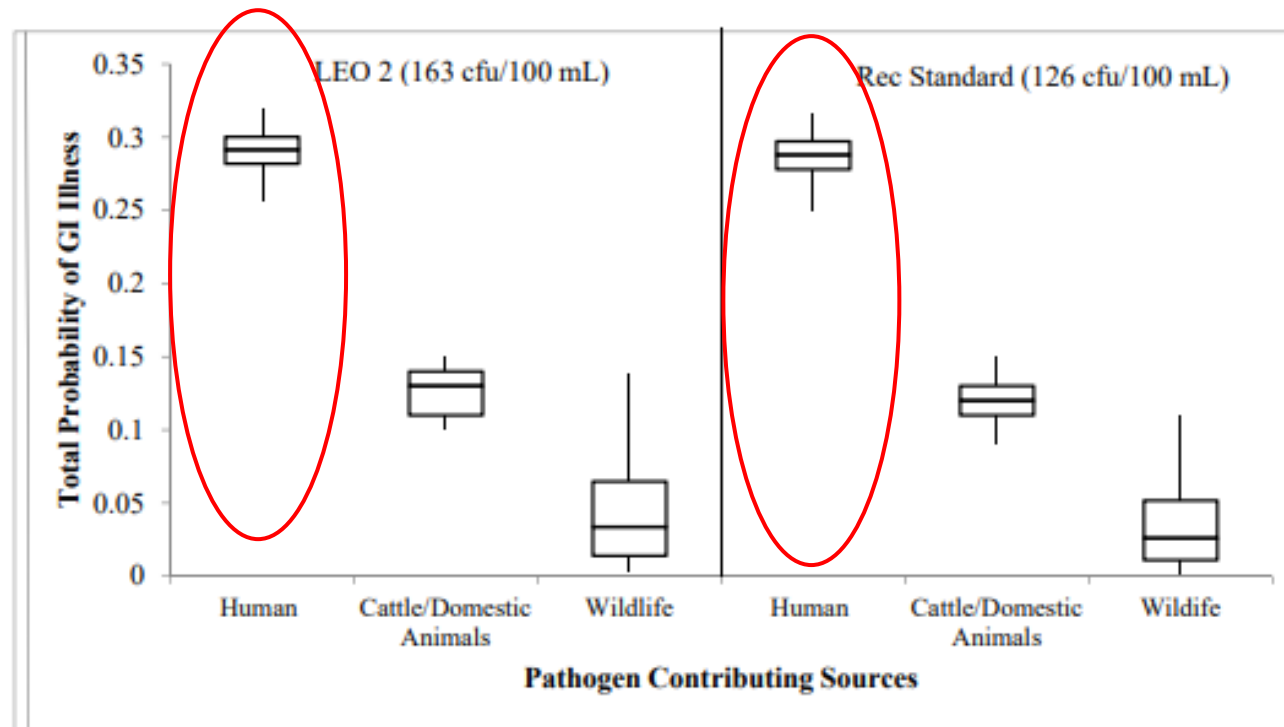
LEO 2 (163 cfu/100 mL)

Rec Standard (126 cfu/100 mL)

Total Probability of GI Illness

0.35
0.3
0.25
0.2
0.15
0.1
0.05
0

Human
Cattle/Domestic Animals
Wildlife
Human
Cattle/Domestic Animals
Wildife

Pathogen Contributing Sources